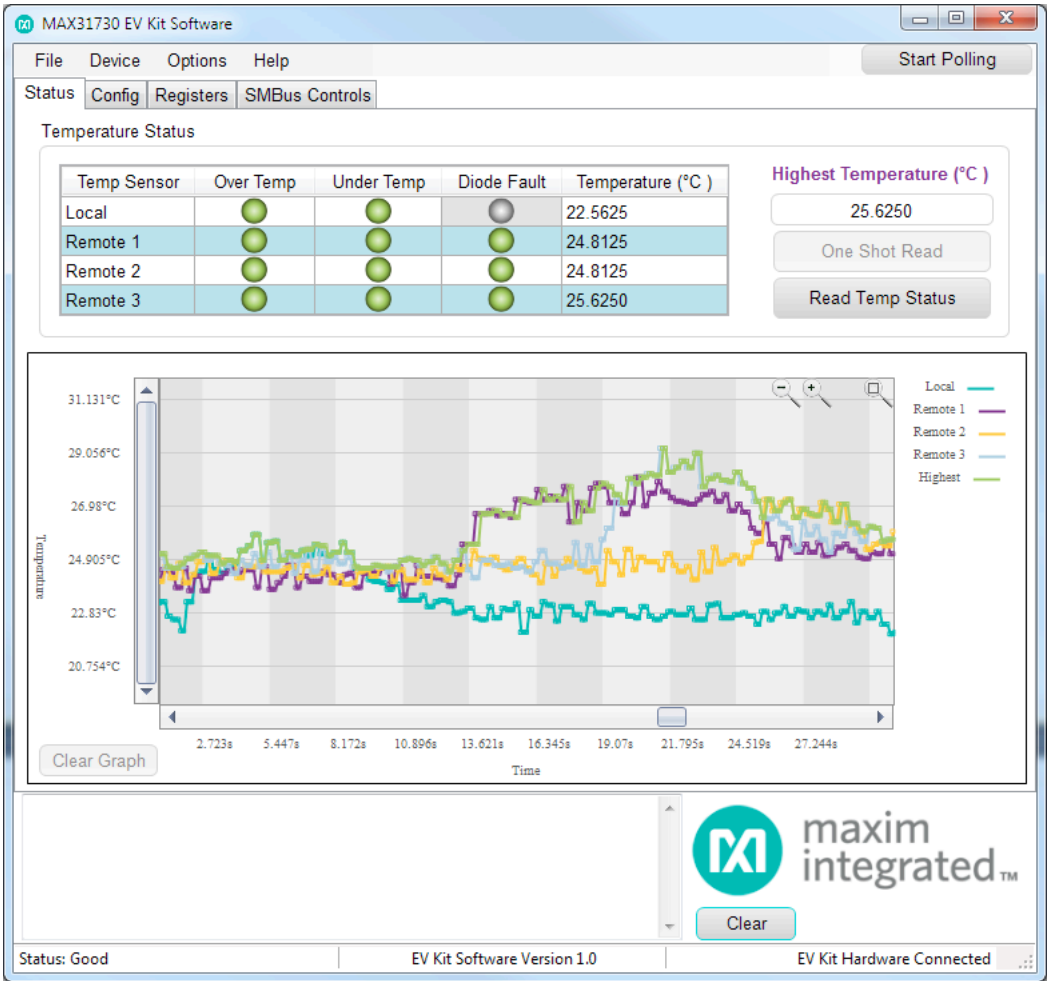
MAX31730 EV Kit Software

File Device Options Help

Start Polling

Status Config Registers SMBus Controls

Temperature Status

| Temp Sensor | Over Temp | Under Temp | Diode Fault | Temperature (°C ) |
|---|---|---|---|---|
| Local | | | | 22.5625 |
| Remote 1 | | | | 24.8125 |
| Remote 2 | | | | 24.8125 |
| Remote 3 | | | | 25.6250 |

Highest Temperature (°C )

25.6250

One Shot Read

Read Temp Status

31.131°C
29.056°C
26.98°C
24.905°C
22.83°C
20.754°C

Tempatiure

Local
Remote 1
Remote 2
Remote 3
Highest

2.723s 5.447s 8.172s 10.896s 13.621s 16.345s 19.07s 21.795s 24.519s 27.244s

Time

Clear Graph

maxim integrated™

Clear

Status: Good

EV Kit Software Version 1.0

EV Kit Hardware Connected